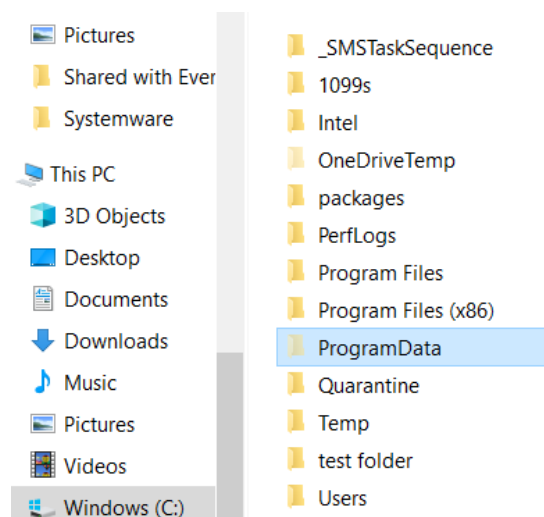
Pictures
Shared with Ever
Systemware
This PC
3D Objects
Desktop
Documents
Downloads
Music
Pictures
Videos
Windows (C:)

_SMSTaskSequence
1099s
Intel
OneDriveTemp
packages
PerfLogs
Program Files
Program Files (x86)
ProgramData
Quarantine
Temp
test folder
Users